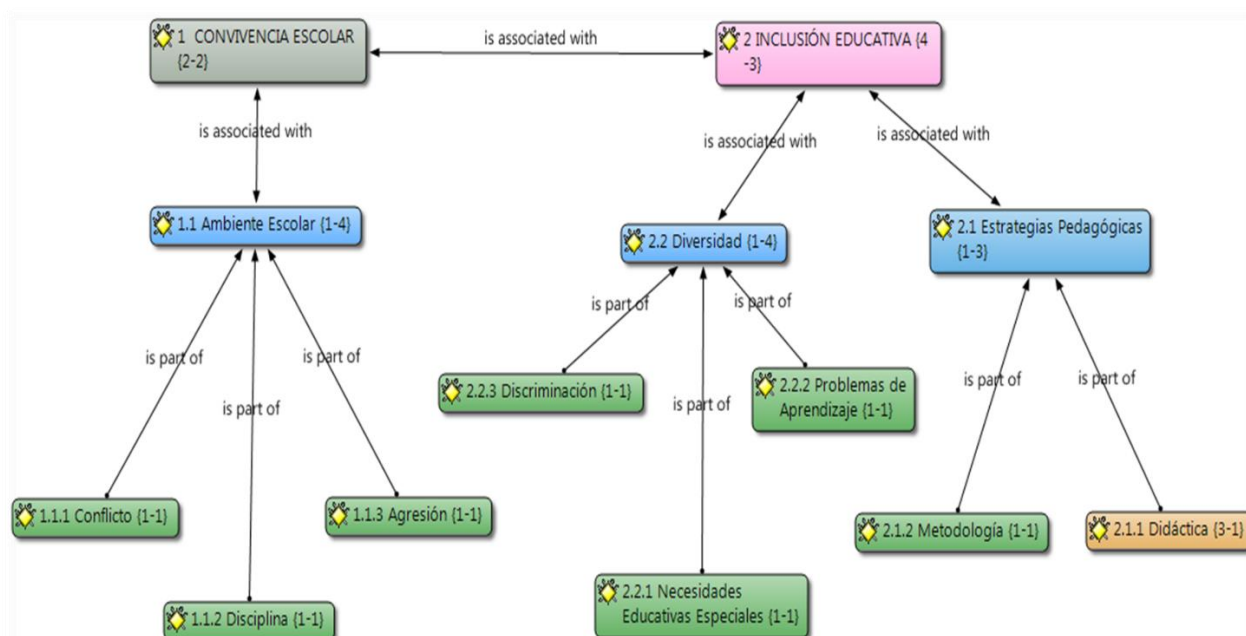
1 CONVIVENCIA ESCOLAR {2-2}

is associated with

2 INCLUSIÓN EDUCATIVA {4-3}

is associated with

1.1 Ambiente Escolar {1-4}

is associated with

is associated with

2.2 Diversidad {1-4}

2.1 Estrategias Pedagógicas {1-3}

is part of

is part of

is part of

is part of

is part of

is part of

is part of

is part of

2.2.3 Discriminación {1-1}

2.2.2 Problemas de Aprendizaje {1-1}

1.1.1 Conflicto {1-1}

1.1.3 Agresión {1-1}

2.1.2 Metodología {1-1}

2.1.1 Didáctica {3-1}

2.2.1 Necesidades Educativas Especiales {1-1}

1.1.2 Disciplina {1-1}